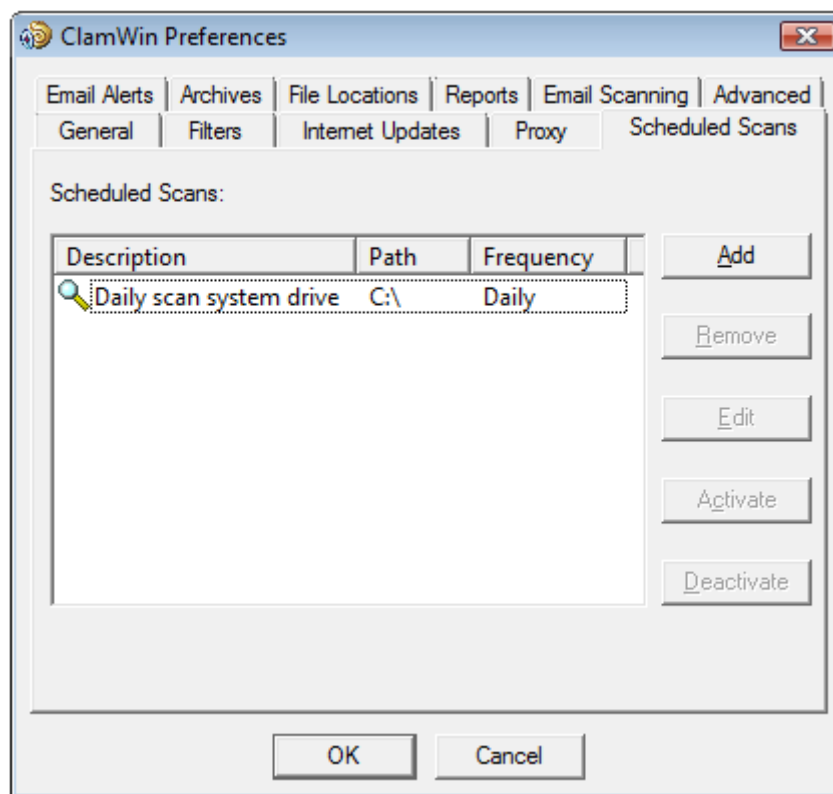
ClamWin Preferences

Email Alerts | Archives | File Locations | Reports | Email Scanning | Advanced
General | Filters | Internet Updates | Proxy | Scheduled Scans

Scheduled Scans:

| Description | Path | Frequency |
|---|---|---|
| Daily scan system drive | C:\ | Daily |

Add
Remove
Edit
Activate
Deactivate

OK
Cancel